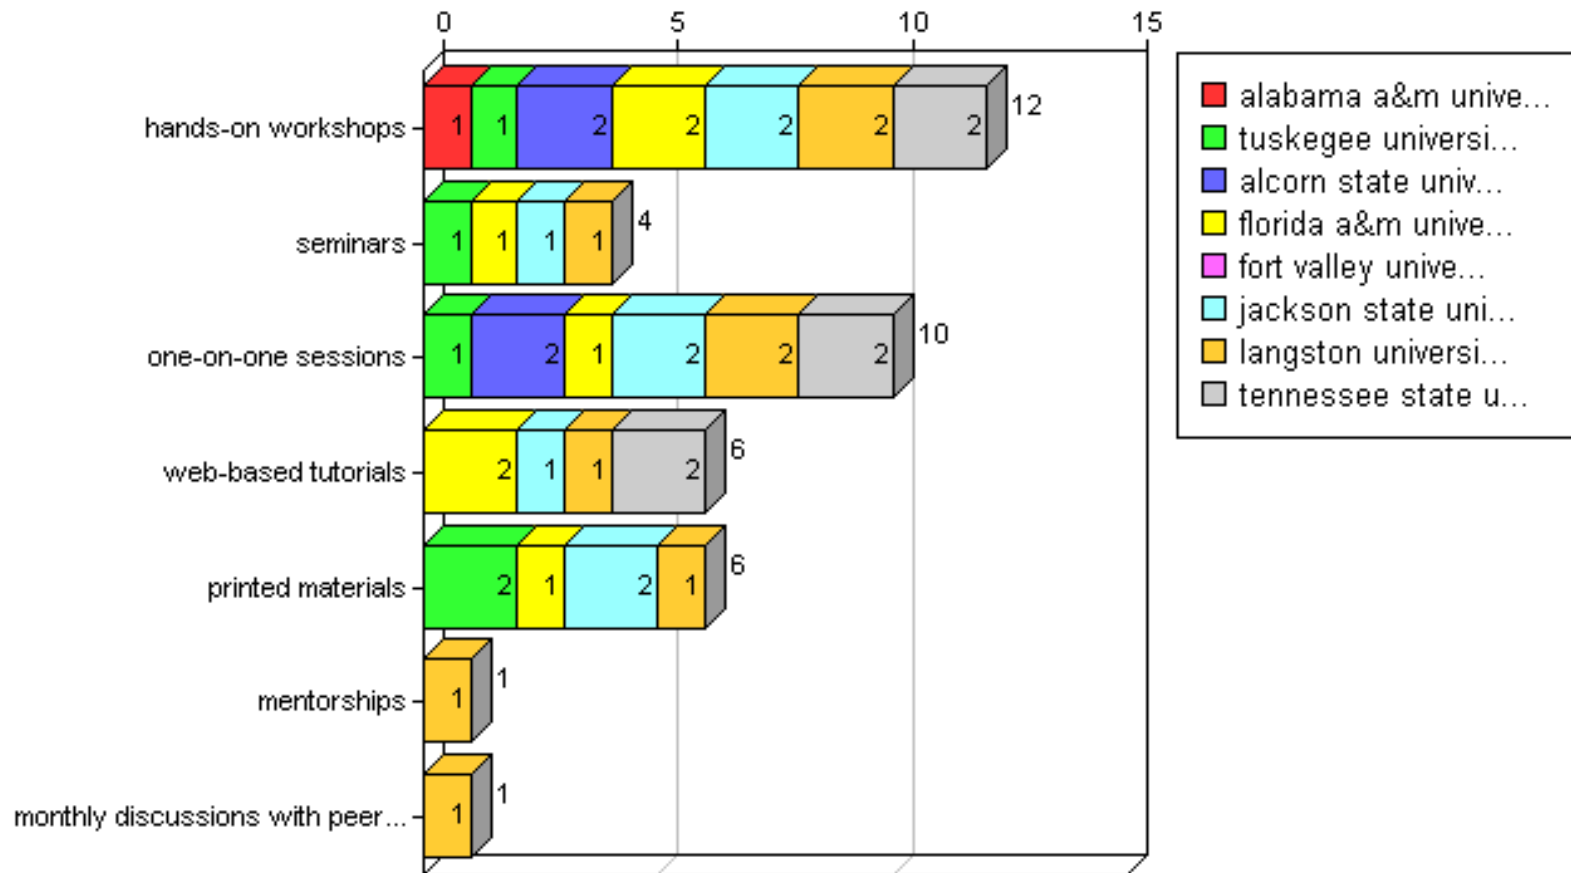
0
5
10
15

hands-on workshops
1 1 2 2 2 2 2
12

seminars
1 1 1 1
4

one-on-one sessions
1 2 1 2 2 2
10

web-based tutorials
2 1 1 2
6

printed materials
2 1 2 1
6

mentorships
1
1

monthly discussions with peer...
1
1

alabama a&m unive...
tuskegee universi...
alcorn state univ...
florida a&m unive...
fort valley unive...
jackson state uni...
langston universi...
tennessee state u...